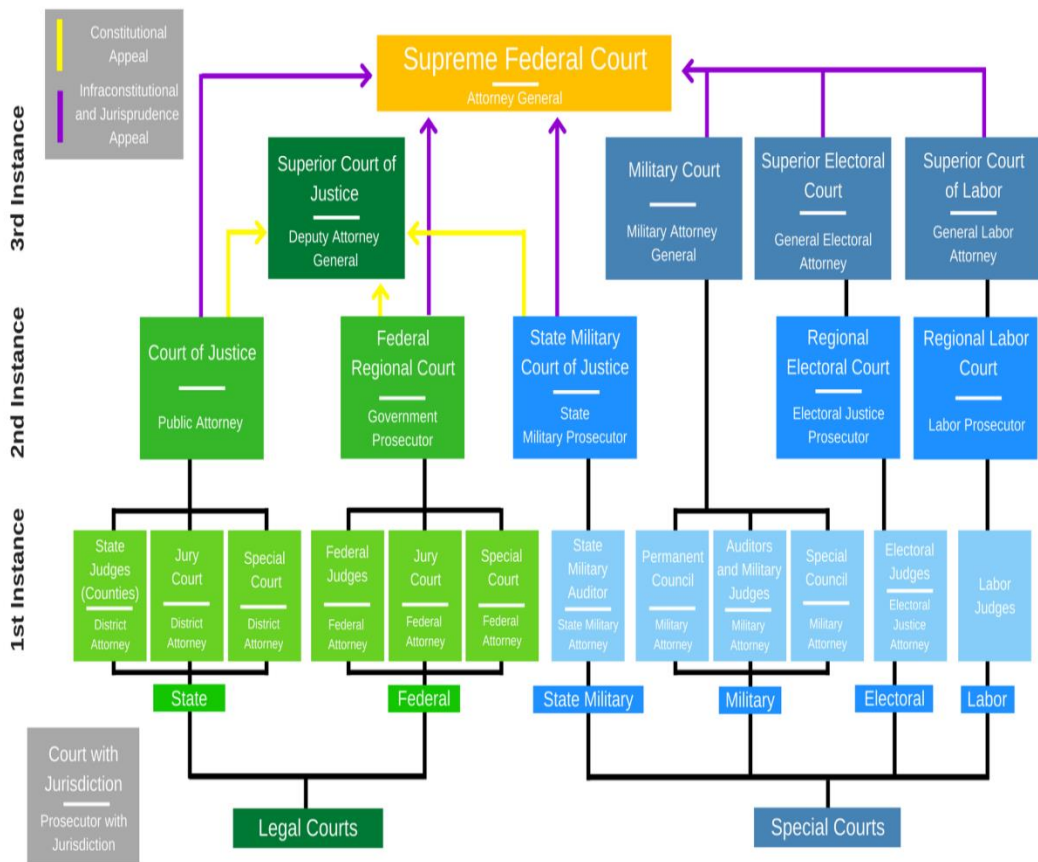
Constitutional Appeal

Infraconstitutional and Jurisprudence Appeal

Supreme Federal Court
Attorney General

3rd Instance

Superior Court of Justice
Deputy Attorney General

Military Court
Military Attorney General

Superior Electoral Court
General Electoral Attorney

Superior Court of Labor
General Labor Attorney

2nd Instance

Court of Justice
Public Attorney

Federal Regional Court
Government Prosecutor

State Military Court of Justice
State Military Prosecutor

Regional Electoral Court
Electoral Justice Prosecutor

Regional Labor Court
Labor Prosecutor

1st Instance

State Judges (Counties)
District Attorney

Jury Court
District Attorney

Special Court
District Attorney

Federal Judges
Federal Attorney

Jury Court
Federal Attorney

Special Court
Federal Attorney

State Military Auditor
State Military Attorney

Permanent Council
Military Attorney

Auditors and Military Judges
Military Attorney

Special Council
Military Attorney

Electoral Judges
Electoral Justice Attorney

Labor Judges

State

Federal

State Military

Military

Electoral

Labor

Court with Jurisdiction
Prosecutor with Jurisdiction

Legal Courts

Special Courts